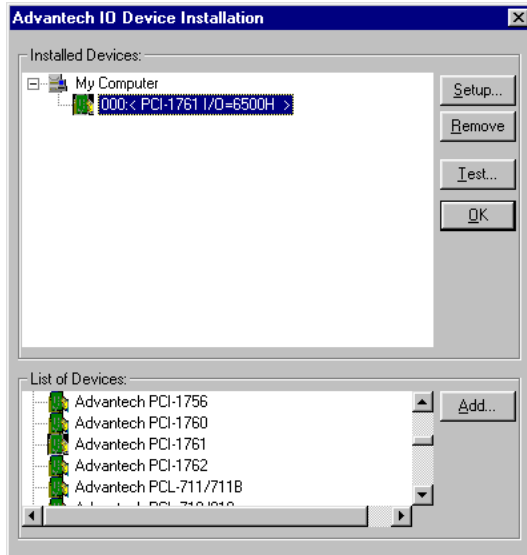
Advantech IO Device Installation

Installed Devices:

My Computer

000:< PCI-1761 I/O=6500H >

Setup...

Remove

Test...

OK

List of Devices:

Advantech PCI-1756

Advantech PCI-1760

Advantech PCI-1761

Advantech PCI-1762

Advantech PCL-711/711B

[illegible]

Add...